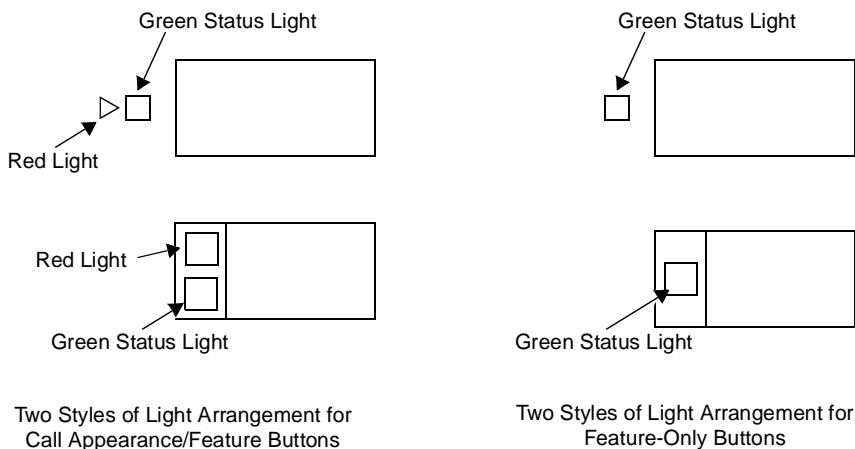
Green Status Light

Red Light

Red Light

Green Status Light

Two Styles of Light Arrangement for Call Appearance/Feature Buttons

Green Status Light

Green Status Light

Two Styles of Light Arrangement for Feature-Only Buttons